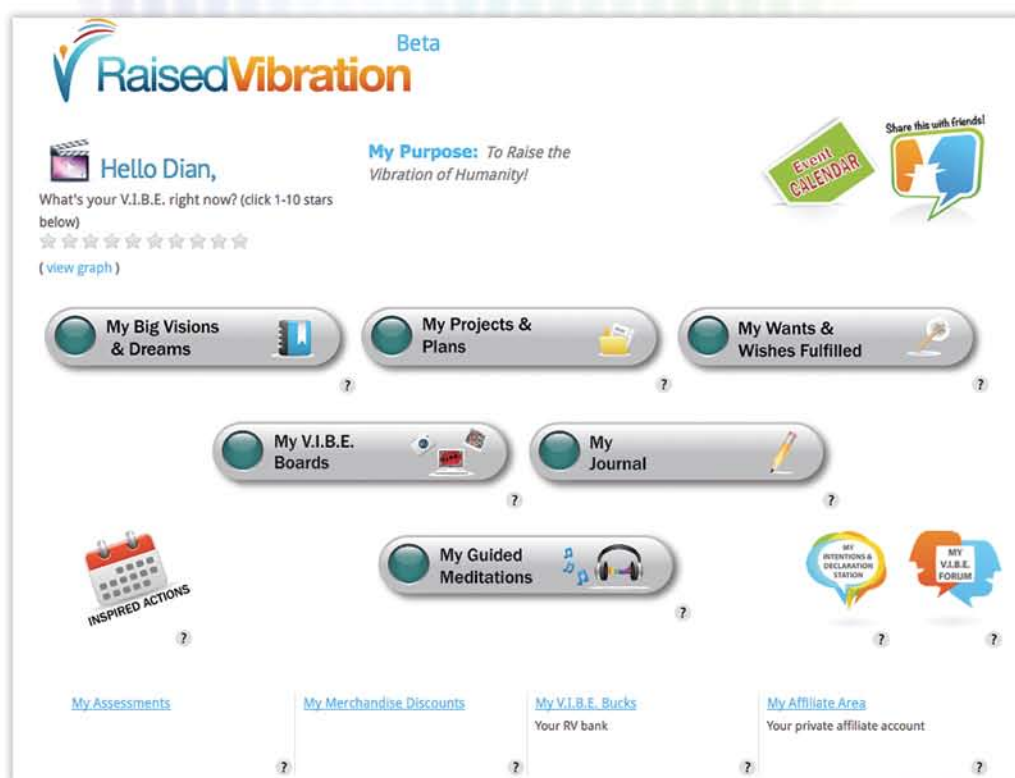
RaisedVibration Beta

Hello Dian,

What's your V.I.B.E. right now? (click 1-10 stars below)

( view graph )

My Purpose: To Raise the Vibration of Humanity!

Event CALENDAR

Share this with friends!

My Big Visions & Dreams

?

My Projects & Plans

?

My Wants & Wishes Fulfilled

?

My V.I.B.E. Boards

?

My Journal

?

INSPIRED ACTIONS

?

My Guided Meditations

?

MY INTENTIONS & DECLARATION STATION

?

MY V.I.B.E. FORUM

?

My Assessments

?

My Merchandise Discounts

?

My V.I.B.E. Bucks

Your RV bank

?

My Affiliate Area

Your private affiliate account

?